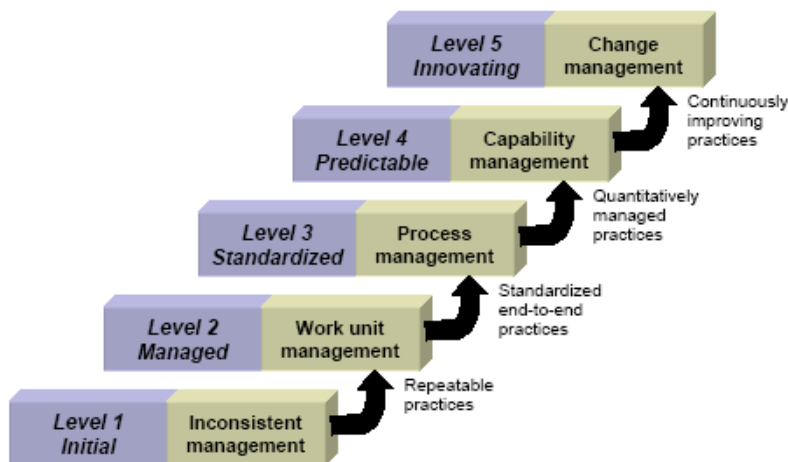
Level 5
Innovating

Change management

Continuously improving practices

Level 4
Predictable

Capability management

Quantitatively managed practices

Level 3
Standardized

Process management

Standardized end-to-end practices

Level 2
Managed

Work unit management

Repeatable practices

Level 1
Initial

Inconsistent management